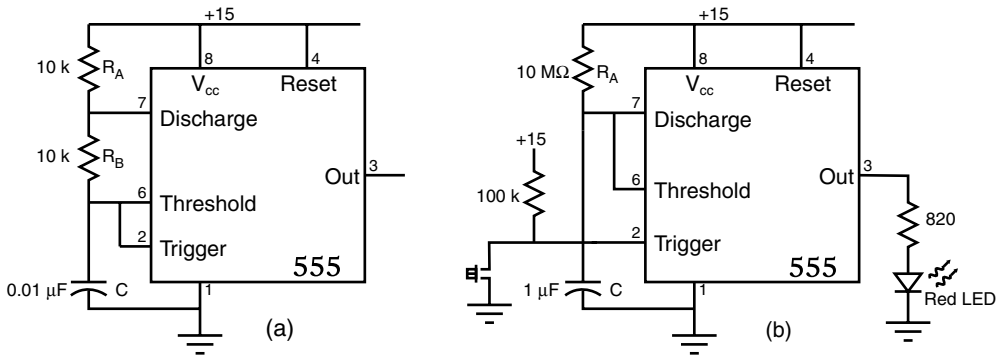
+15

10 k $R_A$

8 $V_{cc}$

4 Reset

7 Discharge

10 k $R_B$

6 Threshold

2 Trigger

Out 3

555

0.01 μF C

1

(a)

+15

10 MΩ $R_A$

8 $V_{cc}$

4 Reset

7 Discharge

6 Threshold

+15

100 k

2 Trigger

Out 3

820

555

1 μF C

1

Red LED

(b)